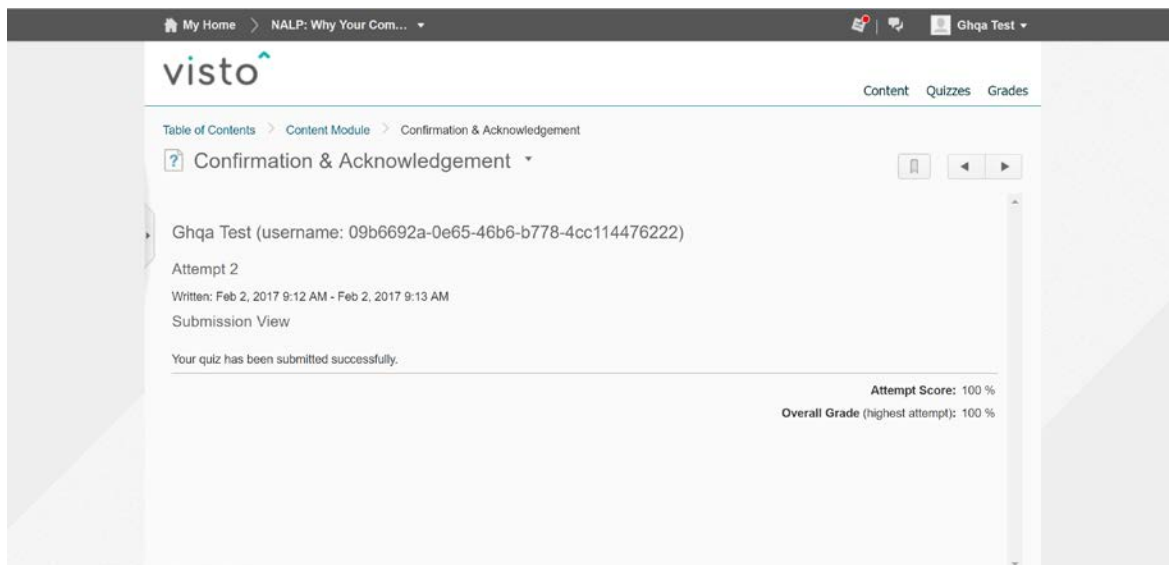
My Home > NALP: Why Your Com... ▾

Ghqa Test ▾

visto

Content Quizzes Grades

Table of Contents > Content Module > Confirmation & Acknowledgement

Confirmation & Acknowledgement ▾

Ghqa Test (username: 09b6692a-0e65-46b6-b778-4cc114476222)

Attempt 2

Written: Feb 2, 2017 9:12 AM - Feb 2, 2017 9:13 AM

Submission View

Your quiz has been submitted successfully.

Attempt Score: 100 %

Overall Grade (highest attempt): 100 %